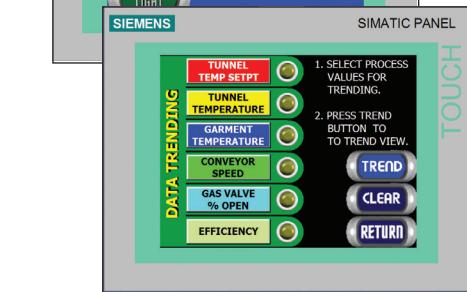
SIEMENS

SIMATIC PANEL

DATA TRENDING

TUNNEL TEMP SETPT

TUNNEL TEMPERATURE

GARMENT TEMPERATURE

CONVEYOR SPEED

GAS VALVE % OPEN

EFFICIENCY

1. SELECT PROCESS VALUES FOR TRENDING.

2. PRESS TREND BUTTON TO TO TREND VIEW.

TREND

CLEAR

RETURN

TOUCH